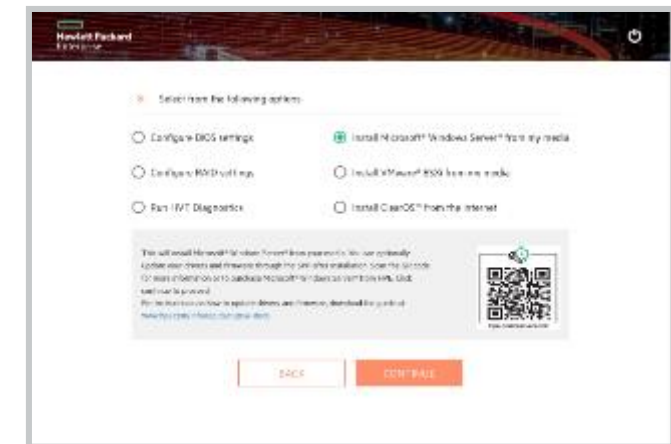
Hewlett Packard Enterprise

Select from the following options

Configure BIOS settings

Install Microsoft® Windows Server® from my media

Configure RAID settings

Install VMware® ESXi from my media

Run HW Diagnostics

Install ClearOS™ from the internet

This will install Microsoft® Windows Server® from your media. You can optionally update your drivers and firmware through the SPP after installation. Scan the QR code for more information or to purchase Microsoft® Windows Server from HPE. Click continue to proceed. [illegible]

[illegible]

BACK

CONTINUE